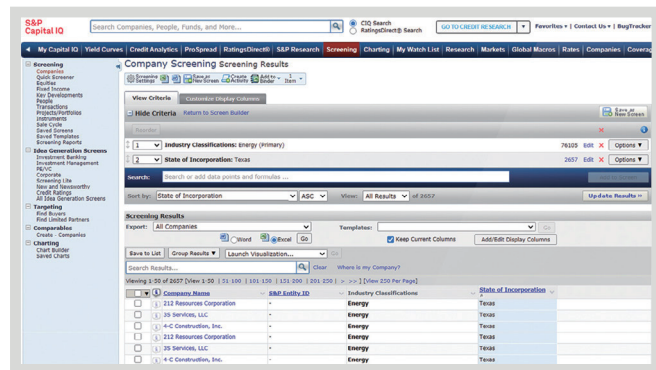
S&P Capital IQ

Search Companies, People, Funds, and More...

CIQ Search
RatingsDirect® Search

GO TO CREDIT RESEARCH

Favorites | Contact Us | BugTracker

My Capital IQ | Yield Curves | Credit Analytics | ProSpread | RatingsDirect® | S&P Research | Screening | Charting | My Watch List | Research | Markets | Global Macros | Rates | Companies | Coverage

Screening
Companies
Quick Screener
Equities
Fixed Income
Key Developments
People
Transactions
Projects/Portfolios
Instruments
Sale Cycle
Saved Screens
Saved Templates
Screening Reports

Idea Generation Screens
Investment Banking
Investment Management
PE/VC
Corporate
Screening Lite
New and Newsworthy
Credit Ratings
All Idea Generation Screens

Targeting
Find Buyers
Find Limited Partners

Comparables
Create - Companies

Charting
Chart Builder
Saved Charts

Company Screening Screening Results

Screening Settings | Save as New Screen | Create Activity | Add to Binder - 1 Item

View Criteria | Customize Display Columns

Save as New Screen

Hide Criteria Return to Screen Builder

Reorder

1 Industry Classifications: Energy (Primary) 76109 Edit Options

2 State of Incorporation: Texas 2657 Edit Options

Search: Search or add data points and formulas ...

Sort by: State of Incorporation | ASC | View: All Results of 2657 | Update Results »

Screening Results

Export: All Companies | Templates:

Word | Excel | Go | Keep Current Columns | Add/Edit Display Columns

Save to List | Group Results | Launch Visualization...

Search Results... | Clear | Where is my Company?

Viewing 1-50 of 2657 [View 1-50 | 51-100 | 101-150 | 151-200 | 201-250 | > >> ] [View 250 Per Page]

| | Company Name | S&P Entity ID | Industry Classifications | State of Incorporation |
|---|---|---|---|---|
| 1 | 212 Resources Corporation | - | Energy | Texas |
| 1 | 3S Services, LLC | - | Energy | Texas |
| 1 | 4-C Construction, Inc. | - | Energy | Texas |
| 1 | 212 Resources Corporation | - | Energy | Texas |
| 1 | 3S Services, LLC | - | Energy | Texas |
| 1 | 4-C Construction, Inc. | - | Energy | Texas |